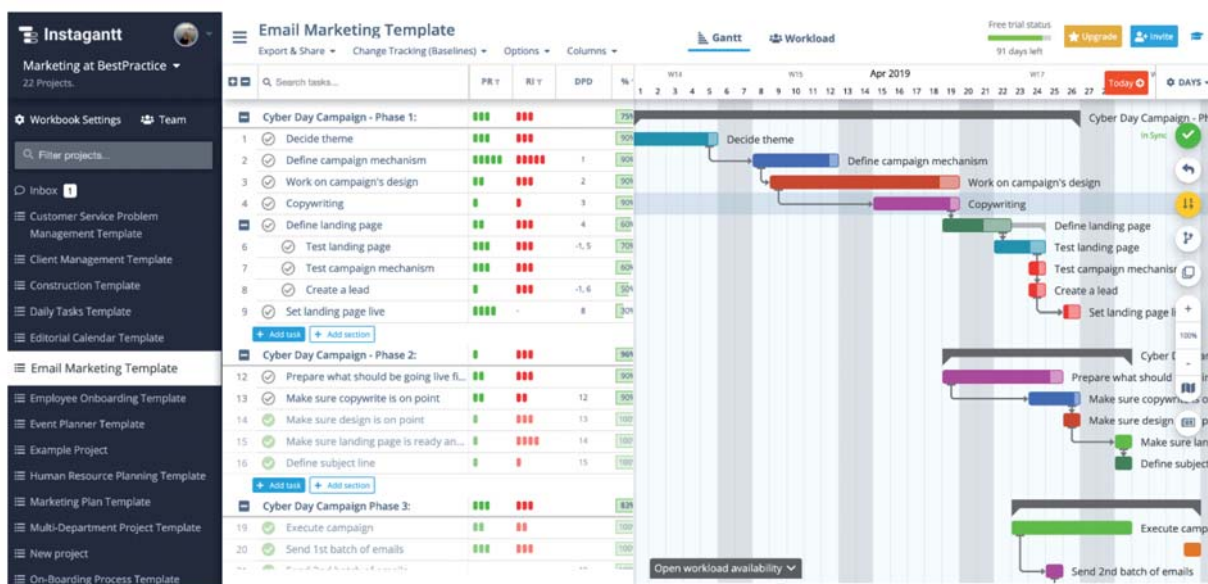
Instagantt
Marketing at BestPractice
22 Projects.
Workbook Settings
Team
Filter projects...
Inbox 1
Customer Service Problem Management Template
Client Management Template
Construction Template
Daily Tasks Template
Editorial Calendar Template
Email Marketing Template
Employee Onboarding Template
Event Planner Template
Example Project
Human Resource Planning Template
Marketing Plan Template
Multi-Department Project Template
New project
On-Boarding Process Template

Email Marketing Template
Export & Share
Change Tracking (Baselines)
Options
Columns
Gantt
Workload
Free trial status
91 days left
Upgrade
Invite

Search tasks...
PR
RI
DPD
%

| | | PR | RI | DPD | % |
|---|---|---|---|---|---|
| | Cyber Day Campaign - Phase 1: | | | | 75 |
| 1 | Decide theme | | | | 90 |
| 2 | Define campaign mechanism | | | 1 | 90 |
| 3 | Work on campaign's design | | | 2 | 90 |
| 4 | Copywriting | | | 3 | 90 |
| 5 | Define landing page | | | 4 | 60 |
| 6 | Test landing page | | | -1, 5 | 70 |
| 7 | Test campaign mechanism | | | | 60 |
| 8 | Create a lead | | | -1, 6 | 50 |
| 9 | Set landing page live | | - | 8 | 30 |
| | Add task / Add section | | | | |
| | Cyber Day Campaign - Phase 2: | | | | 96 |
| 12 | Prepare what should be going live fi... | | | | 90 |
| 13 | Make sure copywrite is on point | | | 12 | 90 |
| 14 | Make sure design is on point | | | 13 | 100 |
| 15 | Make sure landing page is ready an... | | | 14 | 100 |
| 16 | Define subject line | | | 15 | 100 |
| | Add task / Add section | | | | |
| | Cyber Day Campaign Phase 3: | | | | 83 |
| 19 | Execute campaign | | | | 100 |
| 20 | Send 1st batch of emails | | | | 100 |

W14
W15
Apr 2019
W17
1 2 3 4 5 6 7 8 9 10 11 12 13 14 15 16 17 18 19 20 21 22 23 24 25 26 27
Today
DAYS
Cyber Day Campaign - Ph
In Sync
Decide theme
Define campaign mechanism
Work on campaign's design
Copywriting
Define landing page
Test landing page
Test campaign mechanism
Create a lead
Set landing page li
100%
Cyber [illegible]
Prepare what should
Make sure copywrite
Make sure design
Make sure lan
Define subject
Execute camp
Send 2nd batch of emails
Open workload availability